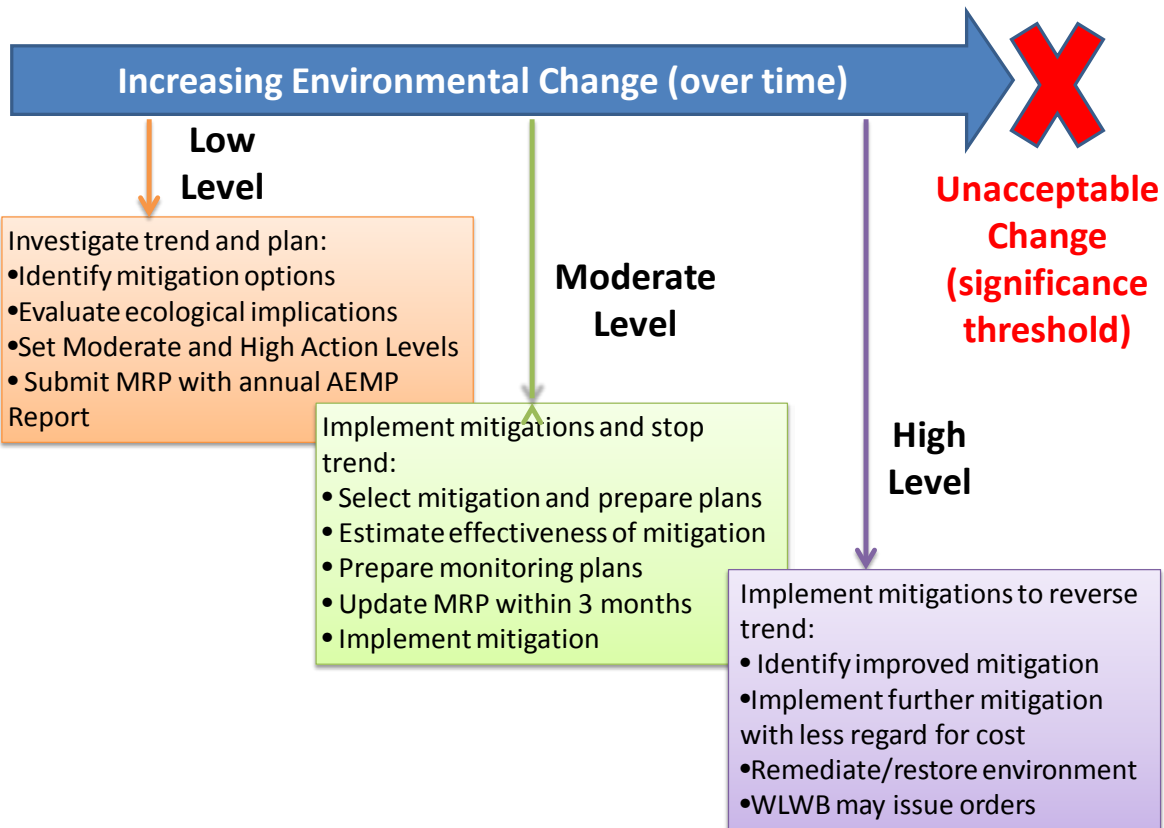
Increasing Environmental Change (over time)

Unacceptable Change (significance threshold)

Low Level

Investigate trend and plan:
•Identify mitigation options
•Evaluate ecological implications
•Set Moderate and High Action Levels
• Submit MRP with annual AEMP Report

Moderate Level

Implement mitigations and stop trend:
• Select mitigation and prepare plans
• Estimate effectiveness of mitigation
• Prepare monitoring plans
• Update MRP within 3 months
• Implement mitigation

High Level

Implement mitigations to reverse trend:
• Identify improved mitigation
•Implement further mitigation with less regard for cost
•Remediate/restore environment
•WLWB may issue orders